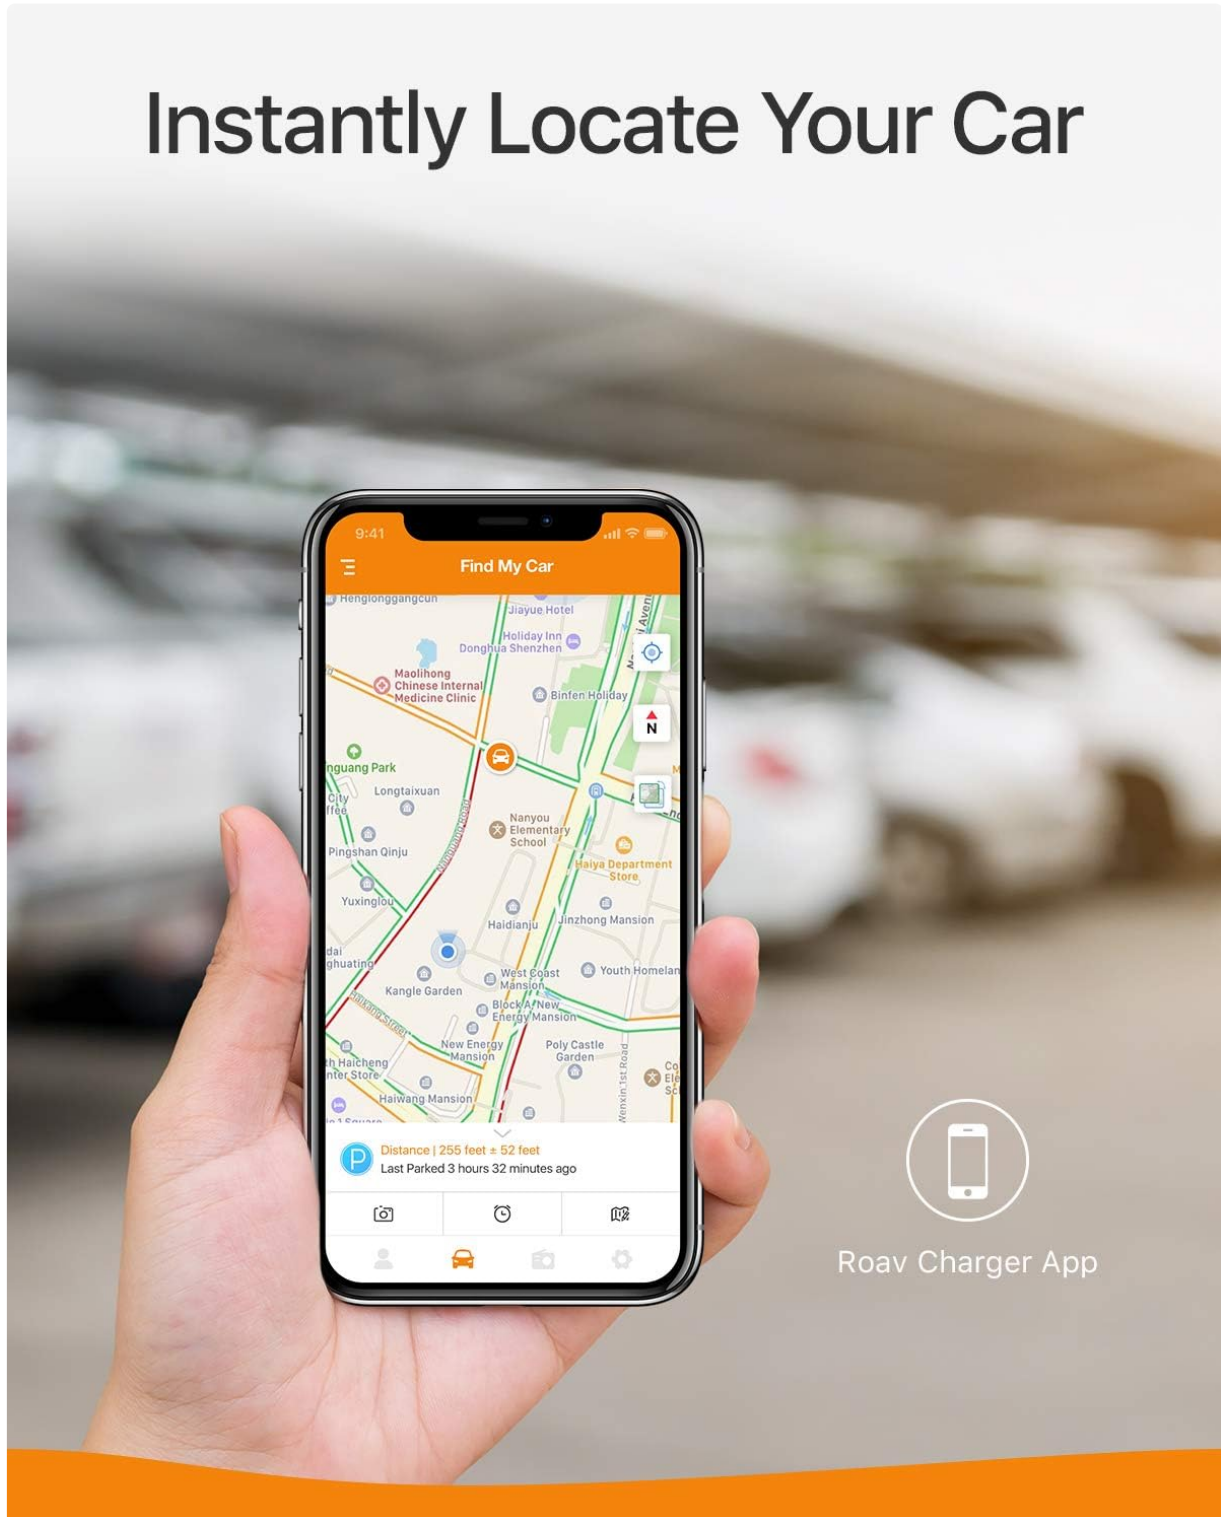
Instantly Locate Your Car

9:41

Find My Car

Henglonggangcun
Jiayue Hotel
Holiday Inn
Donghua Shenzhen
Maolihong Chinese Internal Medicine Clinic
Binfen Holiday
N
nguang Park
Longtaixuan
City ffee
Nanyou Elementary School
Pingshan Qinju
Haiya Department Store
Yuxinglou
Haidianju
Jinzhong Mansion
dai ghuating
West Coast Mansion
Youth Homelan
Kangle Garden
Block A New Energy Mansion
New Energy Mansion
Poly Castle Garden
h Haicheng nter Store
Haiwang Mansion
Wenxin 1st Road

Distance | 255 feet ± 52 feet
Last Parked 3 hours 32 minutes ago

Roav Charger App